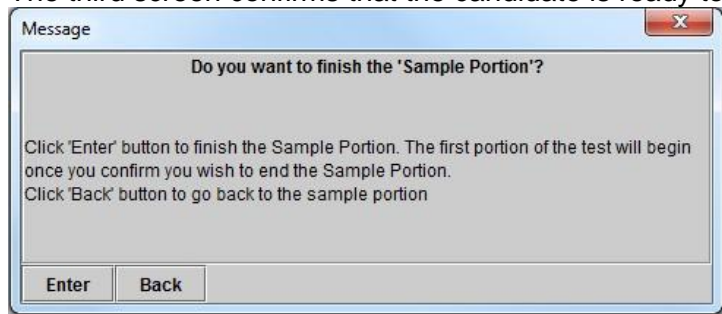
The third screen confirms that the candidate is ready to

Message

x

Do you want to finish the 'Sample Portion'?

Click 'Enter' button to finish the Sample Portion. The first portion of the test will begin once you confirm you wish to end the Sample Portion.
Click 'Back' button to go back to the sample portion

Enter

Back